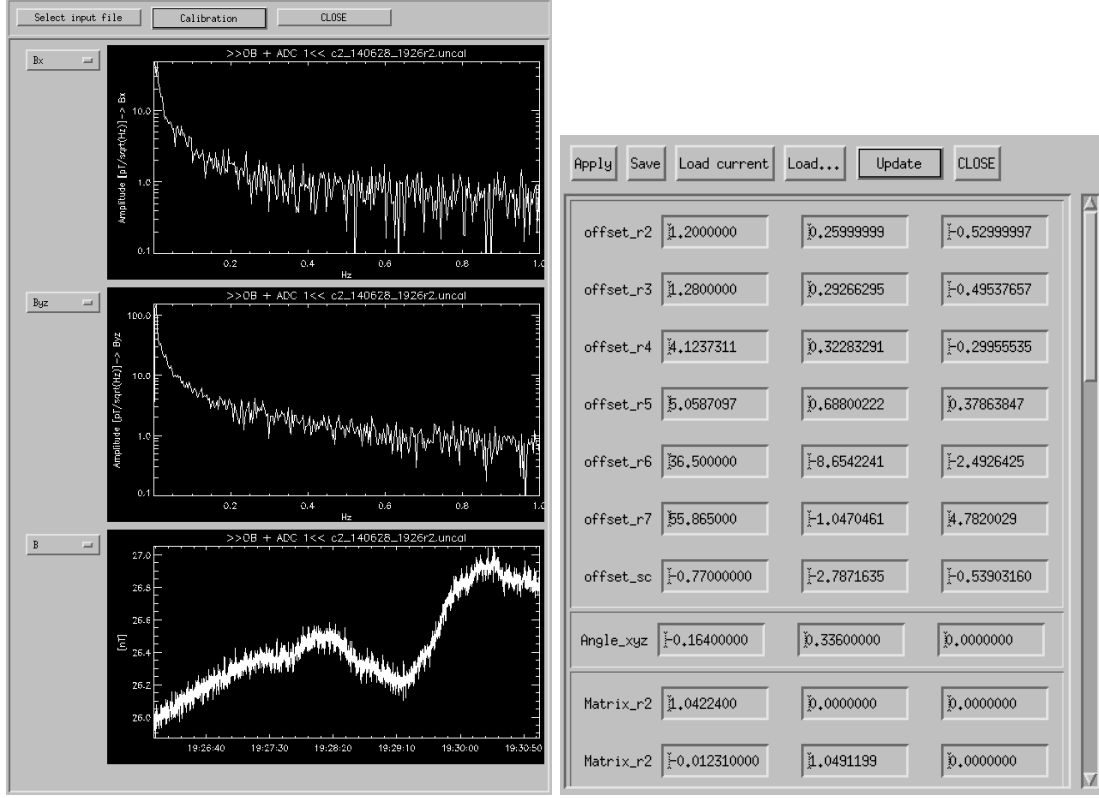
Select input file
Calibration
CLOSE

Bx
>>OB + ADC 1<< c2_140628_1926r2.uncal
Amplitude [pT/sqrt(Hz)]-> Bx
10.0
1.0
0.1
0.2
0.4
0.6
0.8
1.0
Hz

Byz
>>OB + ADC 1<< c2_140628_1926r2.uncal
Amplitude [pT/sqrt(Hz)]-> Byz
100.0
10.0
1.0
0.1
0.2
0.4
0.6
0.8
1.0
Hz

B
>>OB + ADC 1<< c2_140628_1926r2.uncal
[nT]
27.0
26.8
26.6
26.4
26.2
26.0
19:26:40
19:27:30
19:28:20
19:29:10
19:30:00
19:30:50

Apply
Save
Load current
Load...
Update
CLOSE

| | | | |
|---|---|---|---|
| offset_r2 | 1.2000000 | 0.25999999 | -0.52999997 |
| offset_r3 | 1.2800000 | 0.29266295 | -0.49537657 |
| offset_r4 | 4.1237311 | 0.32283291 | -0.29955535 |
| offset_r5 | 5.0587097 | 0.68800222 | 0.37863847 |
| offset_r6 | 36.500000 | -8.6542241 | -2.4926425 |
| offset_r7 | 55.865000 | -1.0470461 | 4.7820029 |
| offset_sc | -0.77000000 | -2.7871635 | -0.53903160 |
| Angle_xyz | -0.16400000 | 0.33600000 | 0.0000000 |
| Matrix_r2 | 1.0422400 | 0.0000000 | 0.0000000 |
| Matrix_r2 | -0.012310000 | 1.0491199 | 0.0000000 |